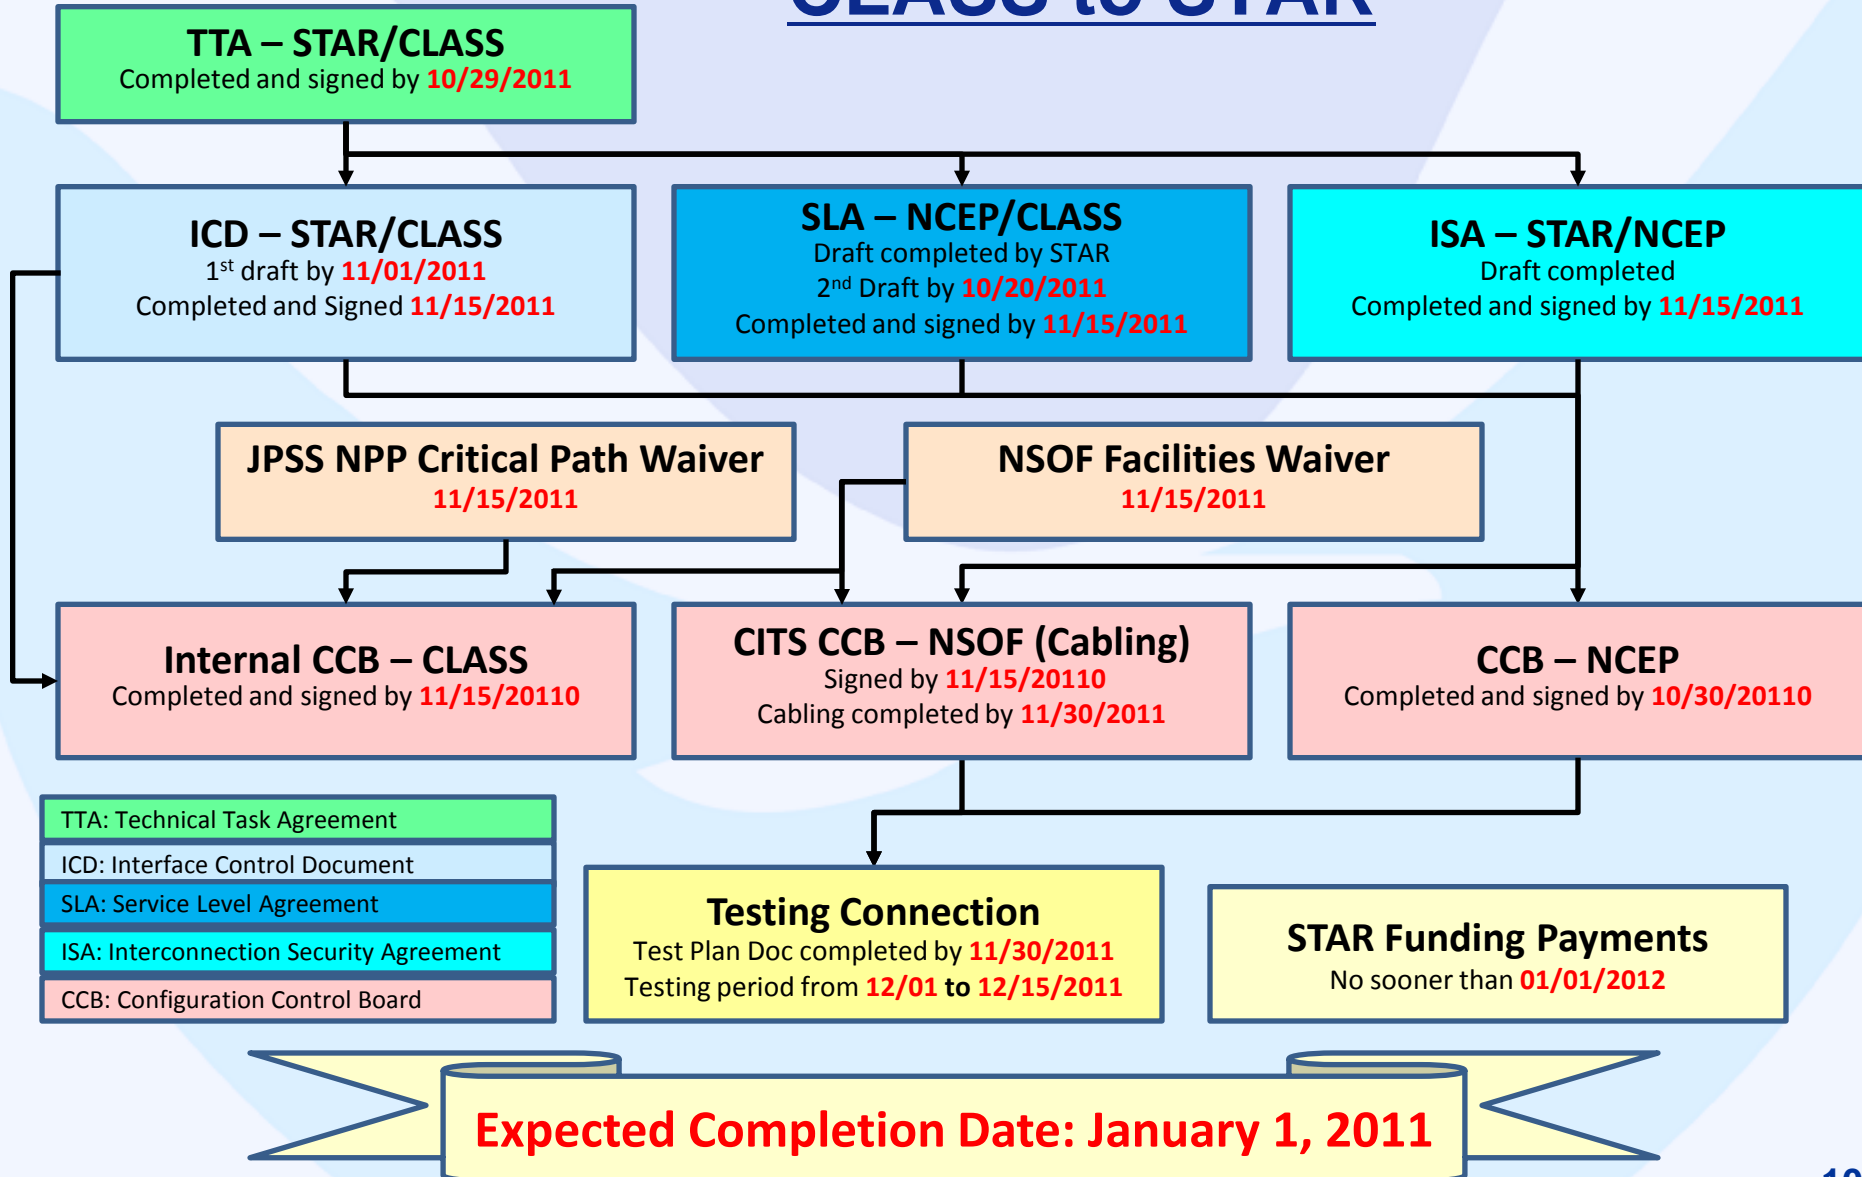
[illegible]

TTA – STAR/CLASS
Completed and signed by 10/29/2011

ICD – STAR/CLASS
$1^{st}$ draft by 11/01/2011
Completed and Signed 11/15/2011

SLA – NCEP/CLASS
Draft completed by STAR
$2^{nd}$ Draft by 10/20/2011
Completed and signed by 11/15/2011

ISA – STAR/NCEP
Draft completed
Completed and signed by 11/15/2011

JPSS NPP Critical Path Waiver
11/15/2011

NSOF Facilities Waiver
11/15/2011

Internal CCB – CLASS
Completed and signed by 11/15/20110

CITS CCB – NSOF (Cabling)
Signed by 11/15/20110
Cabling completed by 11/30/2011

CCB – NCEP
Completed and signed by 10/30/20110

TTA: Technical Task Agreement
ICD: Interface Control Document
SLA: Service Level Agreement
ISA: Interconnection Security Agreement
CCB: Configuration Control Board

Testing Connection
Test Plan Doc completed by 11/30/2011
Testing period from 12/01 to 12/15/2011

STAR Funding Payments
No sooner than 01/01/2012

Expected Completion Date: January 1, 2011

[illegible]